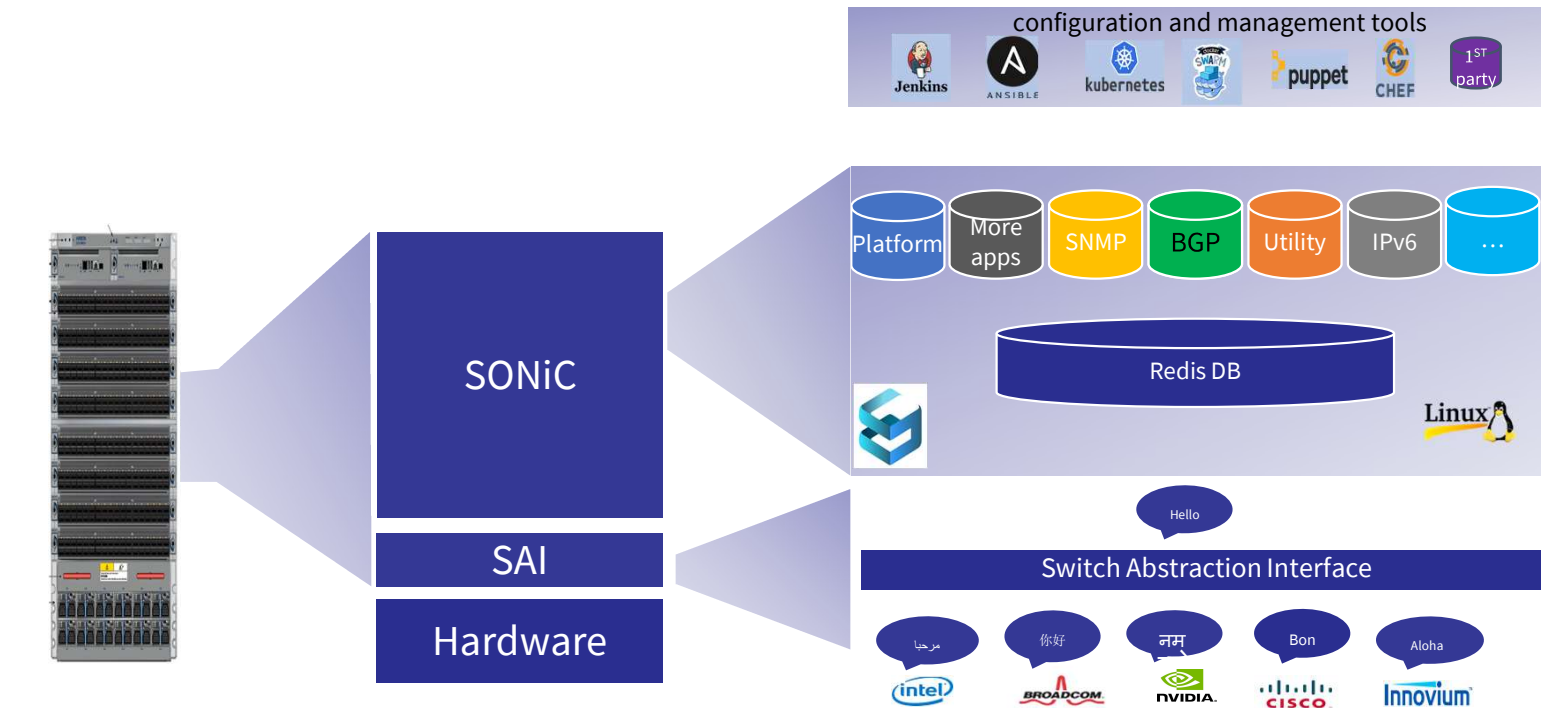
configuration and management tools

Jenkins

ANSIBLE

kubernetes

docker SWARM

puppet

CHEF

$1^{ST}$ party

Platform

More apps

SNMP

BGP

Utility

IPv6

…

Redis DB

Linux

SONiC

SAI

Hardware

Hello

Switch Abstraction Interface

مرحبا

你好

नम

Bon

Aloha

intel

BROADCOM

NVIDIA

CISCO

Innovium